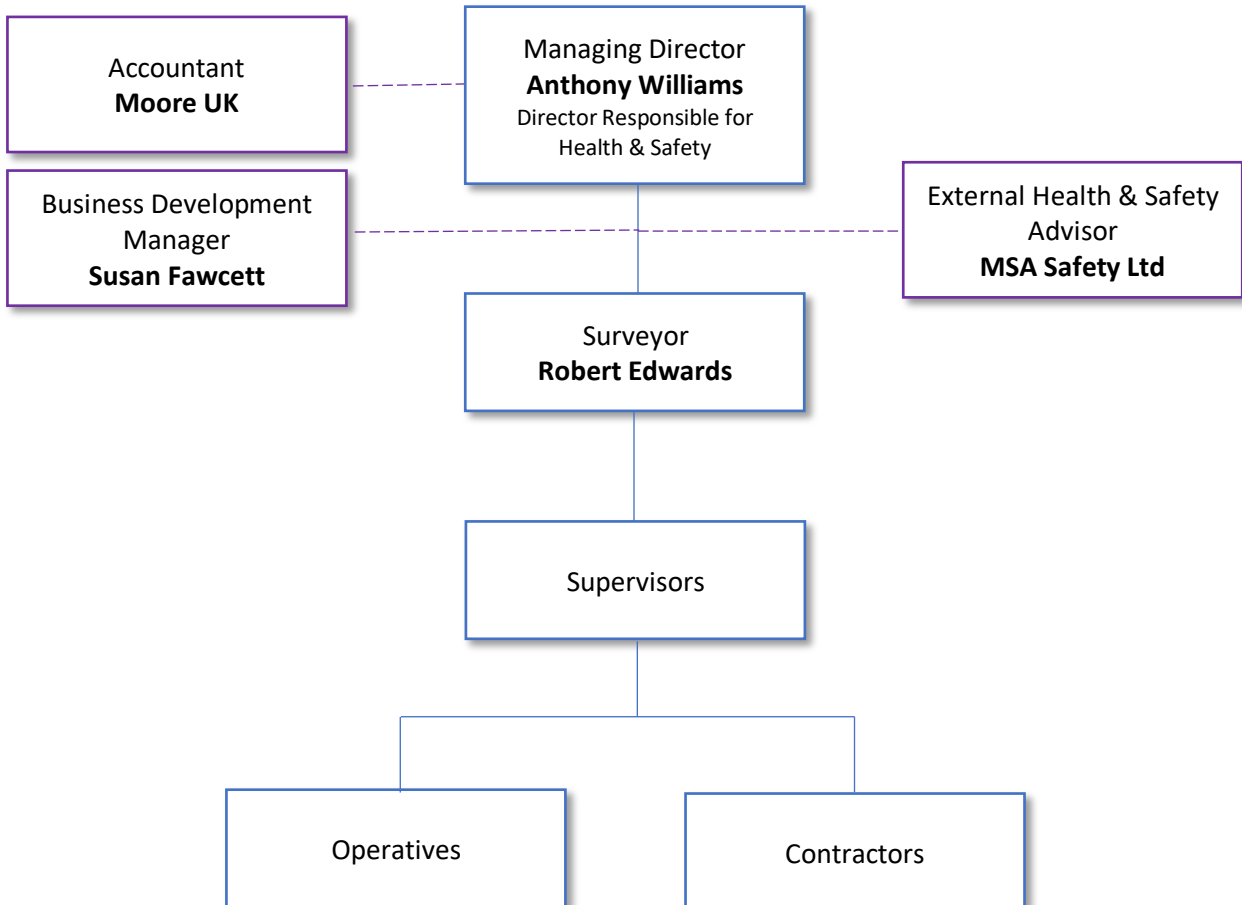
Accountant
**Moore UK**

Managing Director
**Anthony Williams**
Director Responsible for Health & Safety

Business Development Manager
**Susan Fawcett**

External Health & Safety Advisor
**MSA Safety Ltd**

Surveyor
**Robert Edwards**

Supervisors

Operatives

Contractors